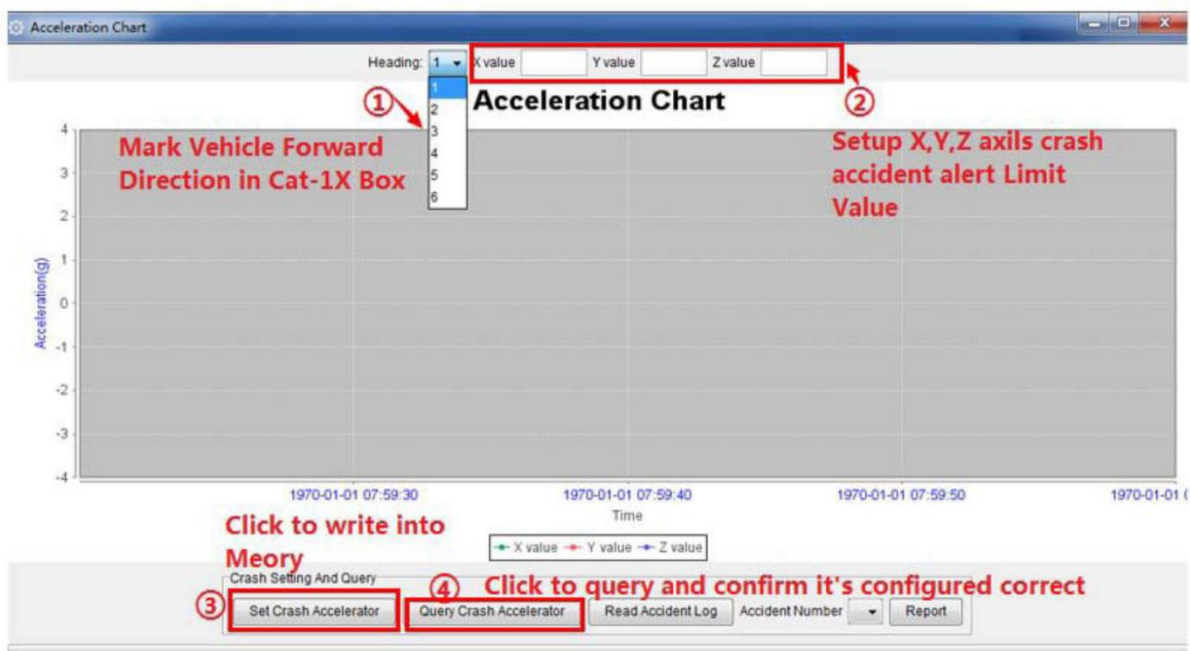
Acceleration Chart

Heading: 1 X value Y value Z value

1
2
3
4
5
6

①

Acceleration Chart

②

Mark Vehicle Forward Direction in Cat-1X Box

Setup X,Y,Z axils crash accident alert Limit Value

4
3
2
1
0
-1
-2
-3
-4

Acceleration(g)

1970-01-01 07:59:30 1970-01-01 07:59:40 1970-01-01 07:59:50 1970-01-01 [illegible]

Time

Click to write into Meory

X value Y value Z value

Crash Setting And Query

④ Click to query and confirm it's configured correct

③ Set Crash Accelerator

Query Crash Accelerator

Read Accident Log

Accident Number

Report